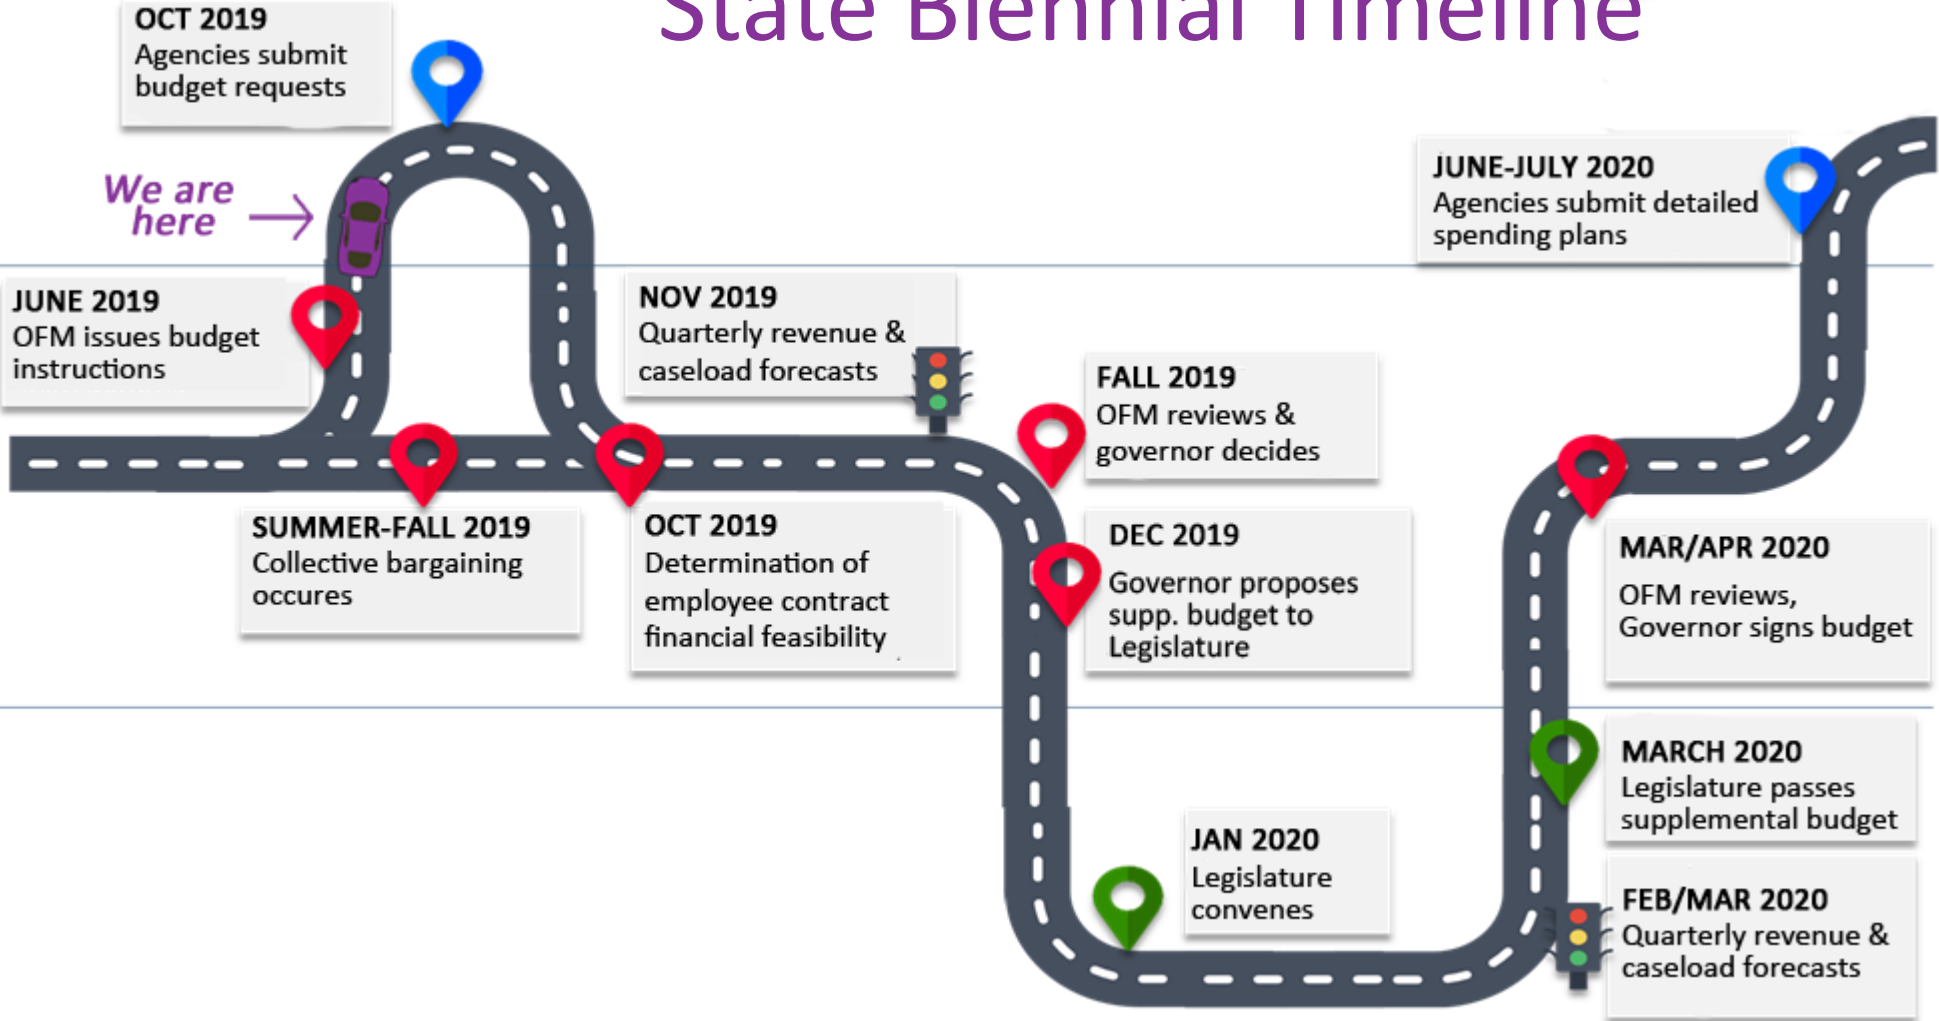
State Biennial Timeline

OCT 2019
Agencies submit budget requests

We are here

JUNE 2019
OFM issues budget instructions

NOV 2019
Quarterly revenue & caseload forecasts

SUMMER-FALL 2019
Collective bargaining occures

OCT 2019
Determination of employee contract financial feasibility

FALL 2019
OFM reviews & governor decides

DEC 2019
Governor proposes supp. budget to Legislature

JAN 2020
Legislature convenes

JUNE-JULY 2020
Agencies submit detailed spending plans

MAR/APR 2020
OFM reviews, Governor signs budget

MARCH 2020
Legislature passes supplemental budget

FEB/MAR 2020
Quarterly revenue & caseload forecasts